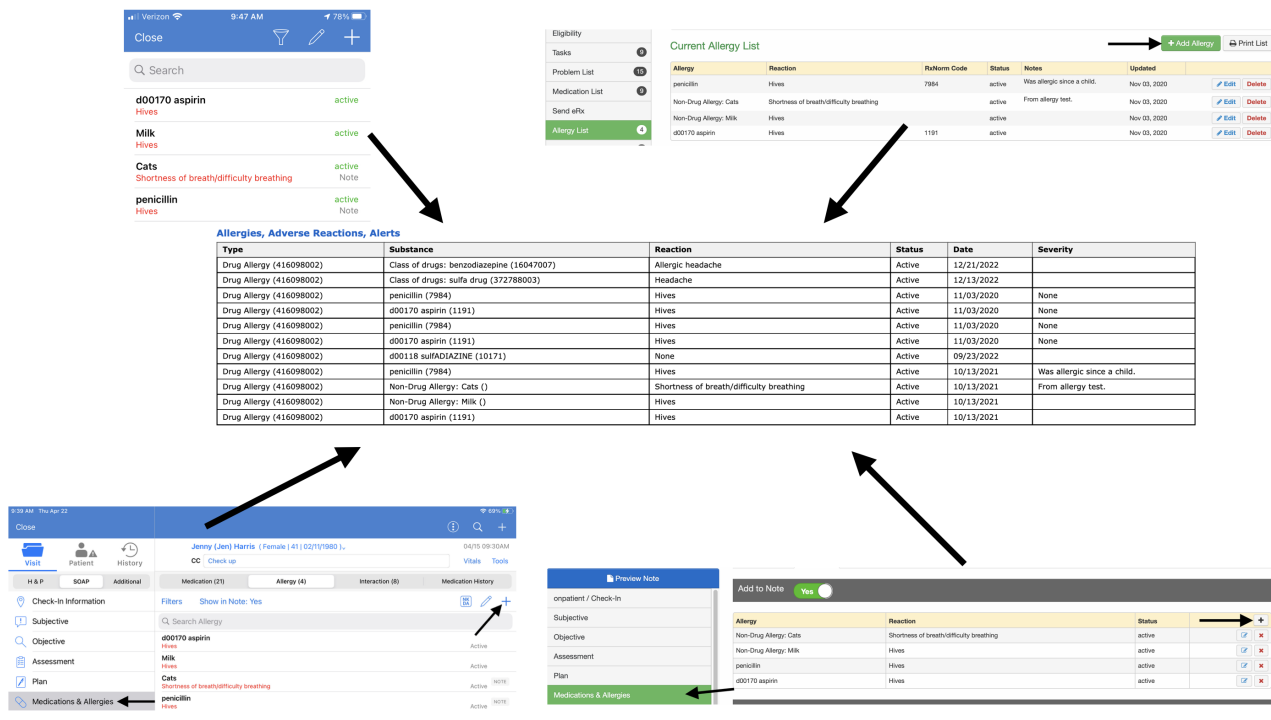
Verizon 9:47 AM 78%
Close

Search

d00170 aspirin active
Hives

Milk active
Hives

Cats active
Shortness of breath/difficulty breathing Note

penicillin active
Hives Note

Eligibility
Tasks 9
Problem List 15
Medication List 9
Send eRx
Allergy List 4

Current Allergy List
+ Add Allergy Print List

| Allergy | Reaction | RxNorm Code | Status | Notes | Updated | |
|---|---|---|---|---|---|---|
| penicillin | Hives | 7984 | active | Was allergic since a child. | Nov 03, 2020 | Edit Delete |
| Non-Drug Allergy: Cats | Shortness of breath/difficulty breathing | | active | From allergy test. | Nov 03, 2020 | Edit Delete |
| Non-Drug Allergy: Milk | Hives | | active | | Nov 03, 2020 | Edit Delete |
| d00170 aspirin | Hives | 1191 | active | | Nov 03, 2020 | Edit Delete |

Allergies, Adverse Reactions, Alerts

| Type | Substance | Reaction | Status | Date | Severity |
|---|---|---|---|---|---|
| Drug Allergy (416098002) | Class of drugs: benzodiazepine (16047007) | Allergic headache | Active | 12/21/2022 | |
| Drug Allergy (416098002) | Class of drugs: sulfa drug (372788003) | Headache | Active | 12/13/2022 | |
| Drug Allergy (416098002) | penicillin (7984) | Hives | Active | 11/03/2020 | None |
| Drug Allergy (416098002) | d00170 aspirin (1191) | Hives | Active | 11/03/2020 | None |
| Drug Allergy (416098002) | penicillin (7984) | Hives | Active | 11/03/2020 | None |
| Drug Allergy (416098002) | d00170 aspirin (1191) | Hives | Active | 11/03/2020 | None |
| Drug Allergy (416098002) | d00118 sulfADIAZINE (10171) | None | Active | 09/23/2022 | |
| Drug Allergy (416098002) | penicillin (7984) | Hives | Active | 10/13/2021 | Was allergic since a child. |
| Drug Allergy (416098002) | Non-Drug Allergy: Cats () | Shortness of breath/difficulty breathing | Active | 10/13/2021 | From allergy test. |
| Drug Allergy (416098002) | Non-Drug Allergy: Milk () | Hives | Active | 10/13/2021 | |
| Drug Allergy (416098002) | d00170 aspirin (1191) | Hives | Active | 10/13/2021 | |

9:39 AM Thu Apr 22 69%
Close
Visit Patient History
H & P SOAP Additional
Check-In Information
Subjective
Objective
Assessment
Plan
Medications & Allergies

Jenny (Jen) Harris ( Female | 41 | 02/11/1980 ) 04/15 09:30AM
CC Check up Vitals Tools
Medication (21) Allergy (4) Interaction (8) Medication History
Filters Show in Note: Yes
Search Allergy
d00170 aspirin
Hives Active
Milk
Hives Active
Cats
Shortness of breath/difficulty breathing Active NOTE
penicillin
Hives Active NOTE

Preview Note
onpatient / Check-In
Subjective
Objective
Assessment
Plan
Medications & Allergies

Add to Note Yes

| Allergy | Reaction | Status | + |
|---|---|---|---|
| Non-Drug Allergy: Cats | Shortness of breath/difficulty breathing | active | |
| Non-Drug Allergy: Milk | Hives | active | |
| penicillin | Hives | active | |
| d00170 aspirin | Hives | active | |